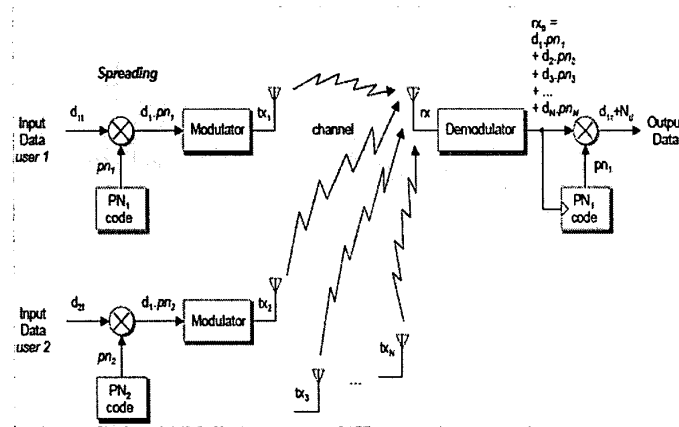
Spreading

Input Data user 1

$d_{1t}$

$d_1.pn_1$

Modulator

$tx_1$

$pn_1$

$PN_1$ code

channel

$rx$

Demodulator

$rx_b = d_1.pn_1 + d_2.pn_2 + d_3.pn_3 + ... + d_N.pn_N$

$d_{1t}+N_g$

Output Data

$pn_1$

$PN_1$ code

Input Data user 2

$d_{2t}$

$d_1.pn_2$

Modulator

$tx_2$

$pn_2$

$PN_2$ code

$tx_N$

$tx_3$

...